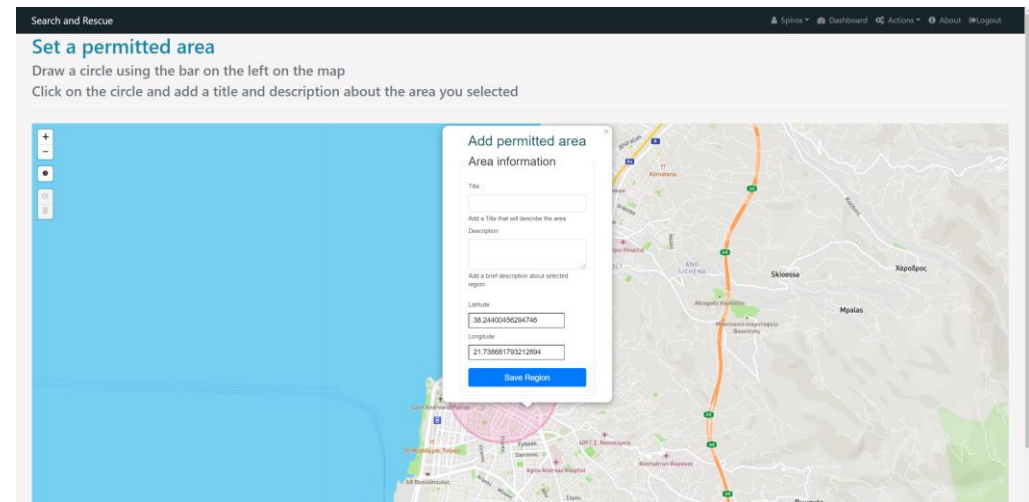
Search and Rescue

Spiros ▾ Dashboard Actions ▾ About Logout

Set a permitted area

Draw a circle using the bar on the left on the map

Click on the circle and add a title and description about the area you selected

+
−

Add permitted area

Area information

Title

Add a Title that will describe the area

Description

Add a brief description about selected region

Latitude

38.24400456294746

Longitude

21.738681793212894

Save Region

Skioessa

Χαροδρος

Mpalas

Kimatera

Agios Andreas Hospital